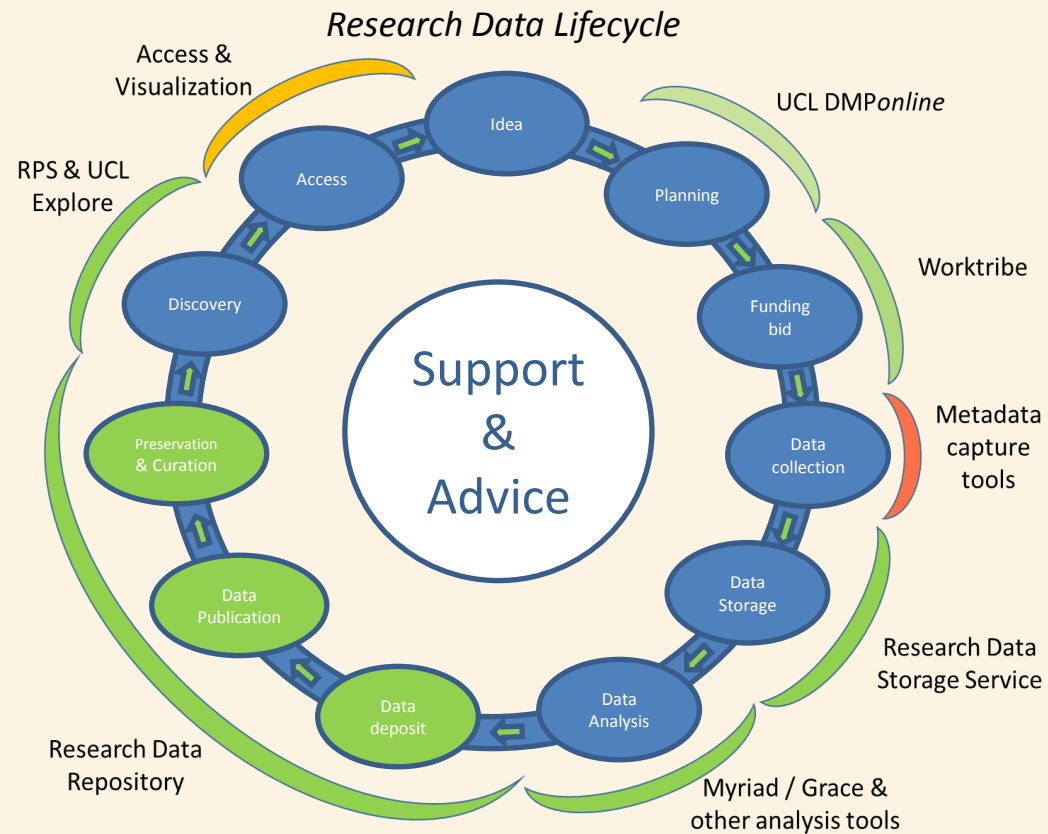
Research Data Lifecycle

Access & Visualization

UCL DMPonline

RPS & UCL Explore

Worktribe

Metadata capture tools

Research Data Storage Service

Myriad / Grace & other analysis tools

Research Data Repository

Idea

Planning

Funding bid

Data collection

Data Storage

Data Analysis

Data deposit

Data Publication

Preservation & Curation

Discovery

Access

Support & Advice